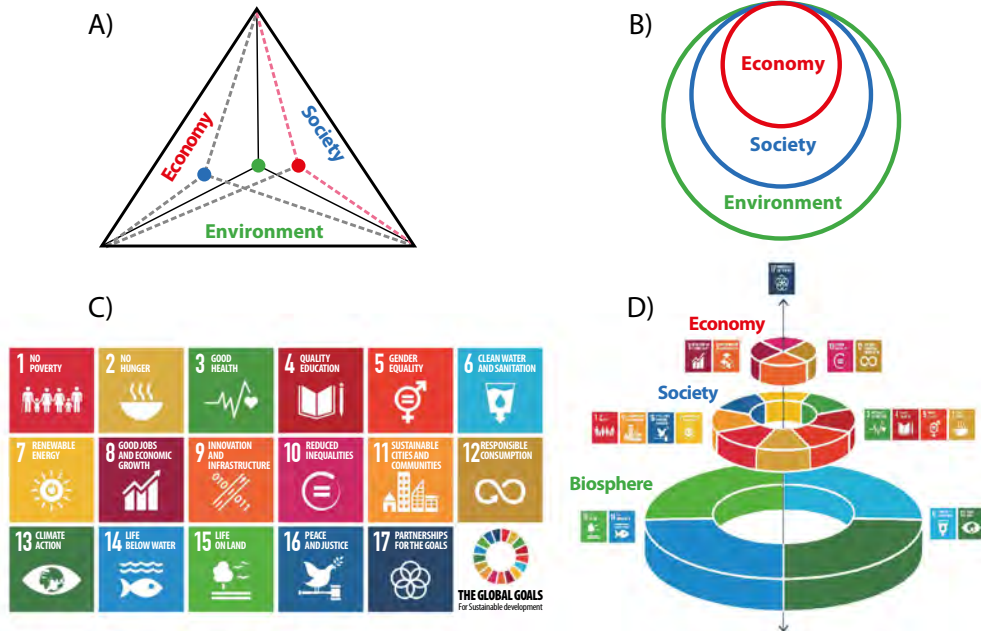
A)

Economy

Society

Environment

B)

Economy

Society

Environment

C)

1 NO POVERTY

2 NO HUNGER

3 GOOD HEALTH

4 QUALITY EDUCATION

5 GENDER EQUALITY

6 CLEAN WATER AND SANITATION

7 RENEWABLE ENERGY

8 GOOD JOBS AND ECONOMIC GROWTH

9 INNOVATION AND INFRASTRUCTURE

10 REDUCED INEQUALITIES

11 SUSTAINABLE CITIES AND COMMUNITIES

12 RESPONSIBLE CONSUMPTION

13 CLIMATE ACTION

14 LIFE BELOW WATER

15 LIFE ON LAND

16 PEACE AND JUSTICE

17 PARTNERSHIPS FOR THE GOALS

THE GLOBAL GOALS
For Sustainable development

D)

Economy

Society

Biosphere